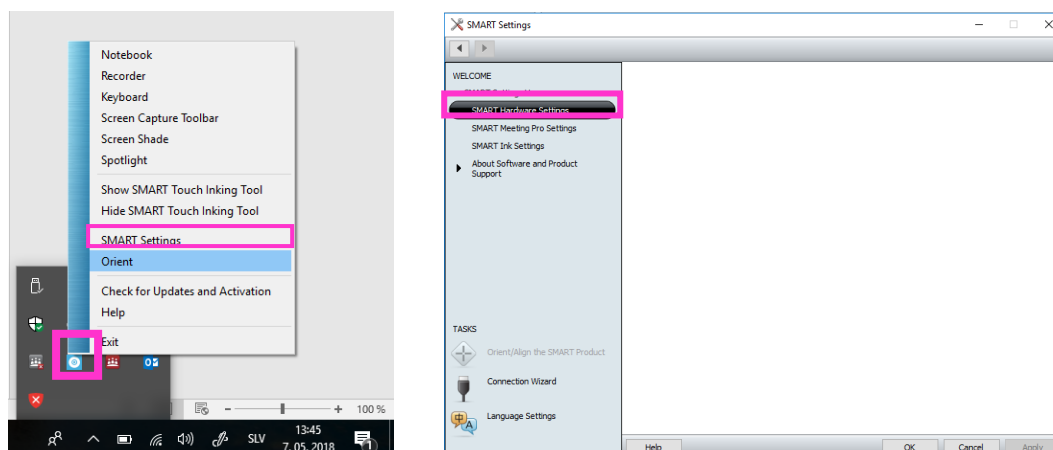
Notebook
Recorder
Keyboard
Screen Capture Toolbar
Screen Shade
Spotlight
Show SMART Touch Inking Tool
Hide SMART Touch Inking Tool
SMART Settings
Orient
Check for Updates and Activation
Help
Exit

100 %
SLV
13:45
7. 05. 2018

SMART Settings

WELCOME
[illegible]
SMART Hardware Settings
SMART Meeting Pro Settings
SMART Ink Settings
About Software and Product Support

TASKS
Orient/Align the SMART Product
Connection Wizard
Language Settings

Help
OK
Cancel
Apply